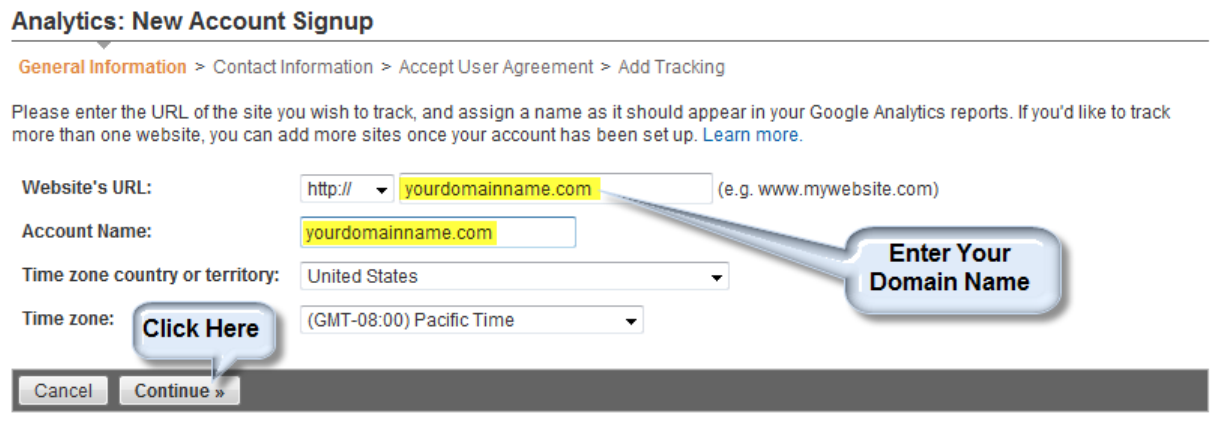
Analytics: New Account Signup

General Information > Contact Information > Accept User Agreement > Add Tracking

Please enter the URL of the site you wish to track, and assign a name as it should appear in your Google Analytics reports. If you'd like to track more than one website, you can add more sites once your account has been set up. Learn more.

Website's URL: http:// yourdomainname.com (e.g. www.mywebsite.com)

Account Name: yourdomainname.com

Enter Your Domain Name

Time zone country or territory: United States

Time zone: (GMT-08:00) Pacific Time

Click Here

Cancel Continue »